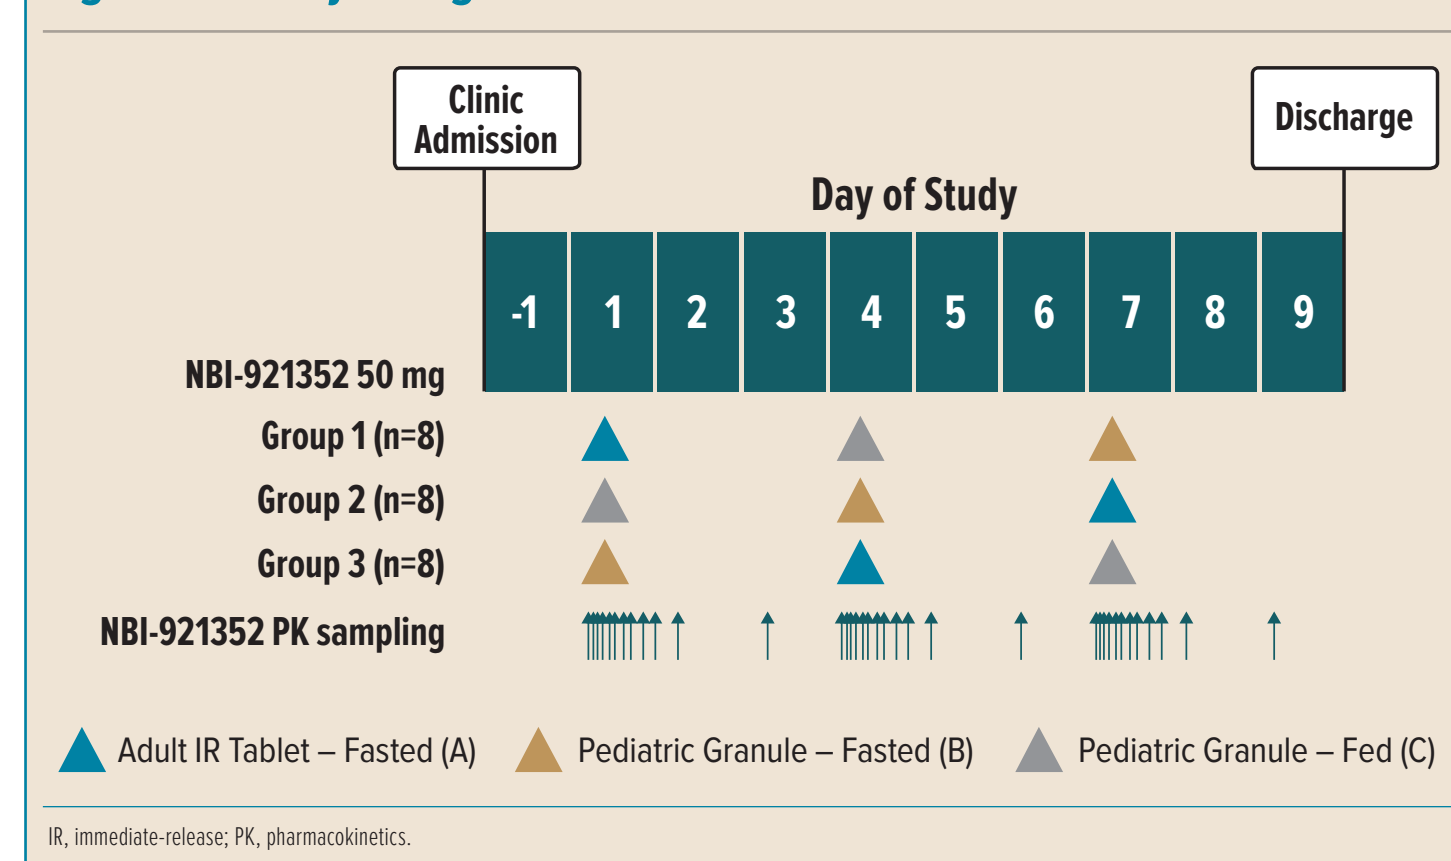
Clinic Admission

Discharge

Day of Study

| -1 | 1 | 2 | 3 | 4 | 5 | 6 | 7 | 8 | 9 |
|---|---|---|---|---|---|---|---|---|---|

NBI-921352 50 mg

Group 1 (n=8)

Group 2 (n=8)

Group 3 (n=8)

NBI-921352 PK sampling

Adult IR Tablet – Fasted (A) Pediatric Granule – Fasted (B) Pediatric Granule – Fed (C)

IR, immediate-release; PK, pharmacokinetics.